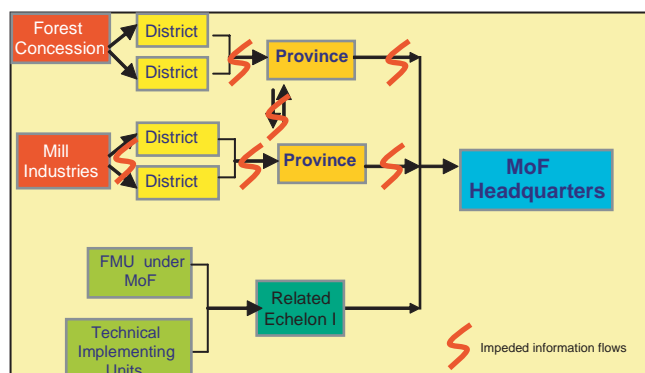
Forest Concession

District

District

Province

Mill Industries

District

District

Province

MoF Headquarters

FMU under MoF

Technical Implementing Units

Related Echelon I

Impeded information flows